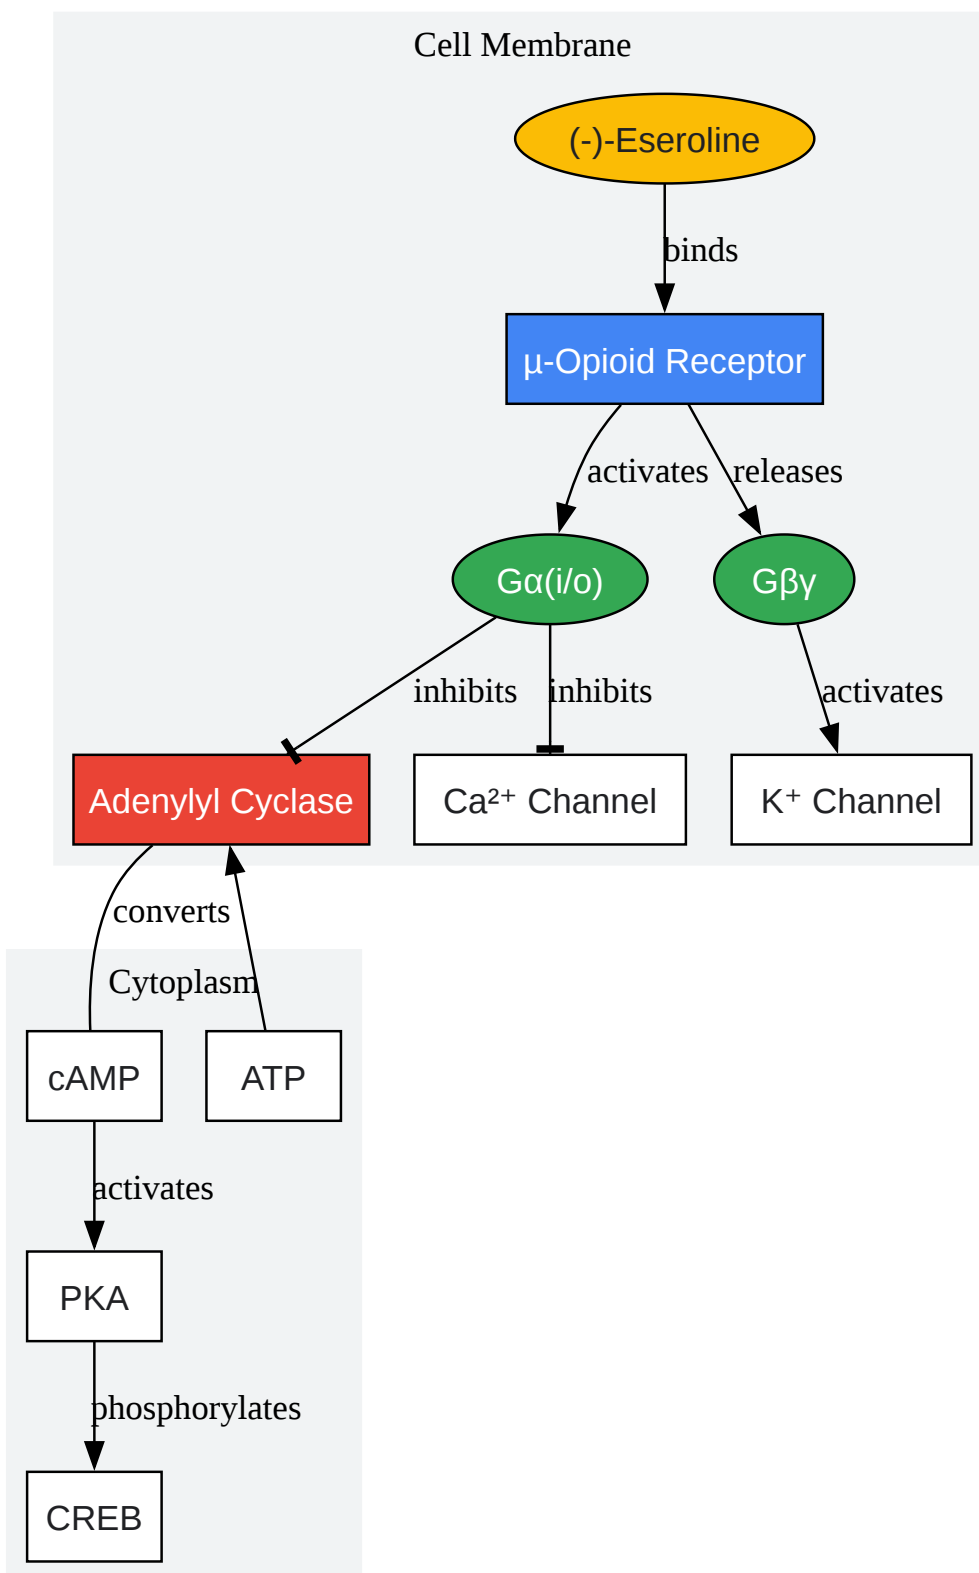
Cell Membrane

(-)-Eseroline

binds

μ-Opioid Receptor

activates

releases

Gα(i/o)

Gβγ

inhibits

inhibits

activates

Adenylyl Cyclase

Ca²⁺ Channel

K⁺ Channel

converts

Cytoplasm

cAMP

ATP

activates

PKA

phosphorylates

CREB